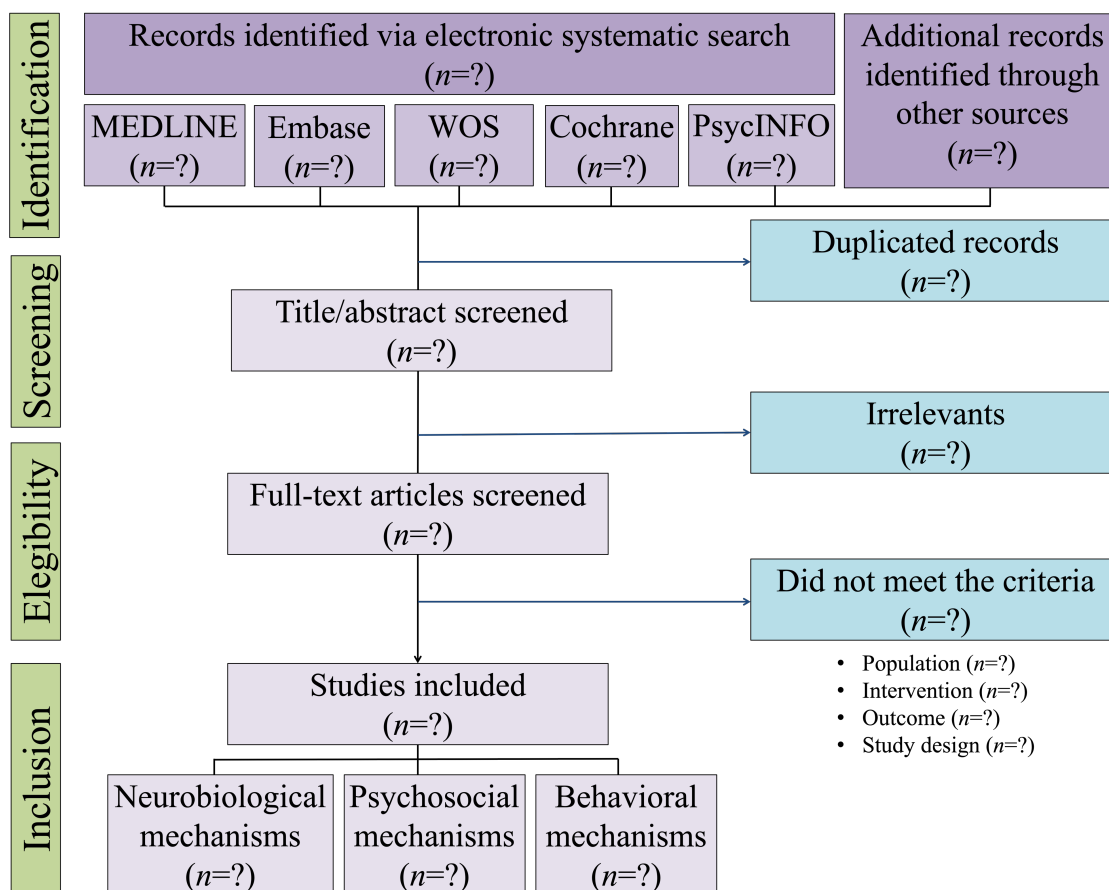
Identification

Records identified via electronic systematic search ($n$=?)

MEDLINE ($n$=?)

Embase ($n$=?)

WOS ($n$=?)

Cochrane ($n$=?)

PsycINFO ($n$=?)

Additional records identified through other sources ($n$=?)

Duplicated records ($n$=?)

Screening

Title/abstract screened ($n$=?)

Irrelevants ($n$=?)

Elegibility

Full-text articles screened ($n$=?)

Did not meet the criteria ($n$=?)

- Population ($n$=?)
- Intervention ($n$=?)
- Outcome ($n$=?)
- Study design ($n$=?)

Inclusion

Studies included ($n$=?)

Neurobiological mechanisms ($n$=?)

Psychosocial mechanisms ($n$=?)

Behavioral mechanisms ($n$=?)